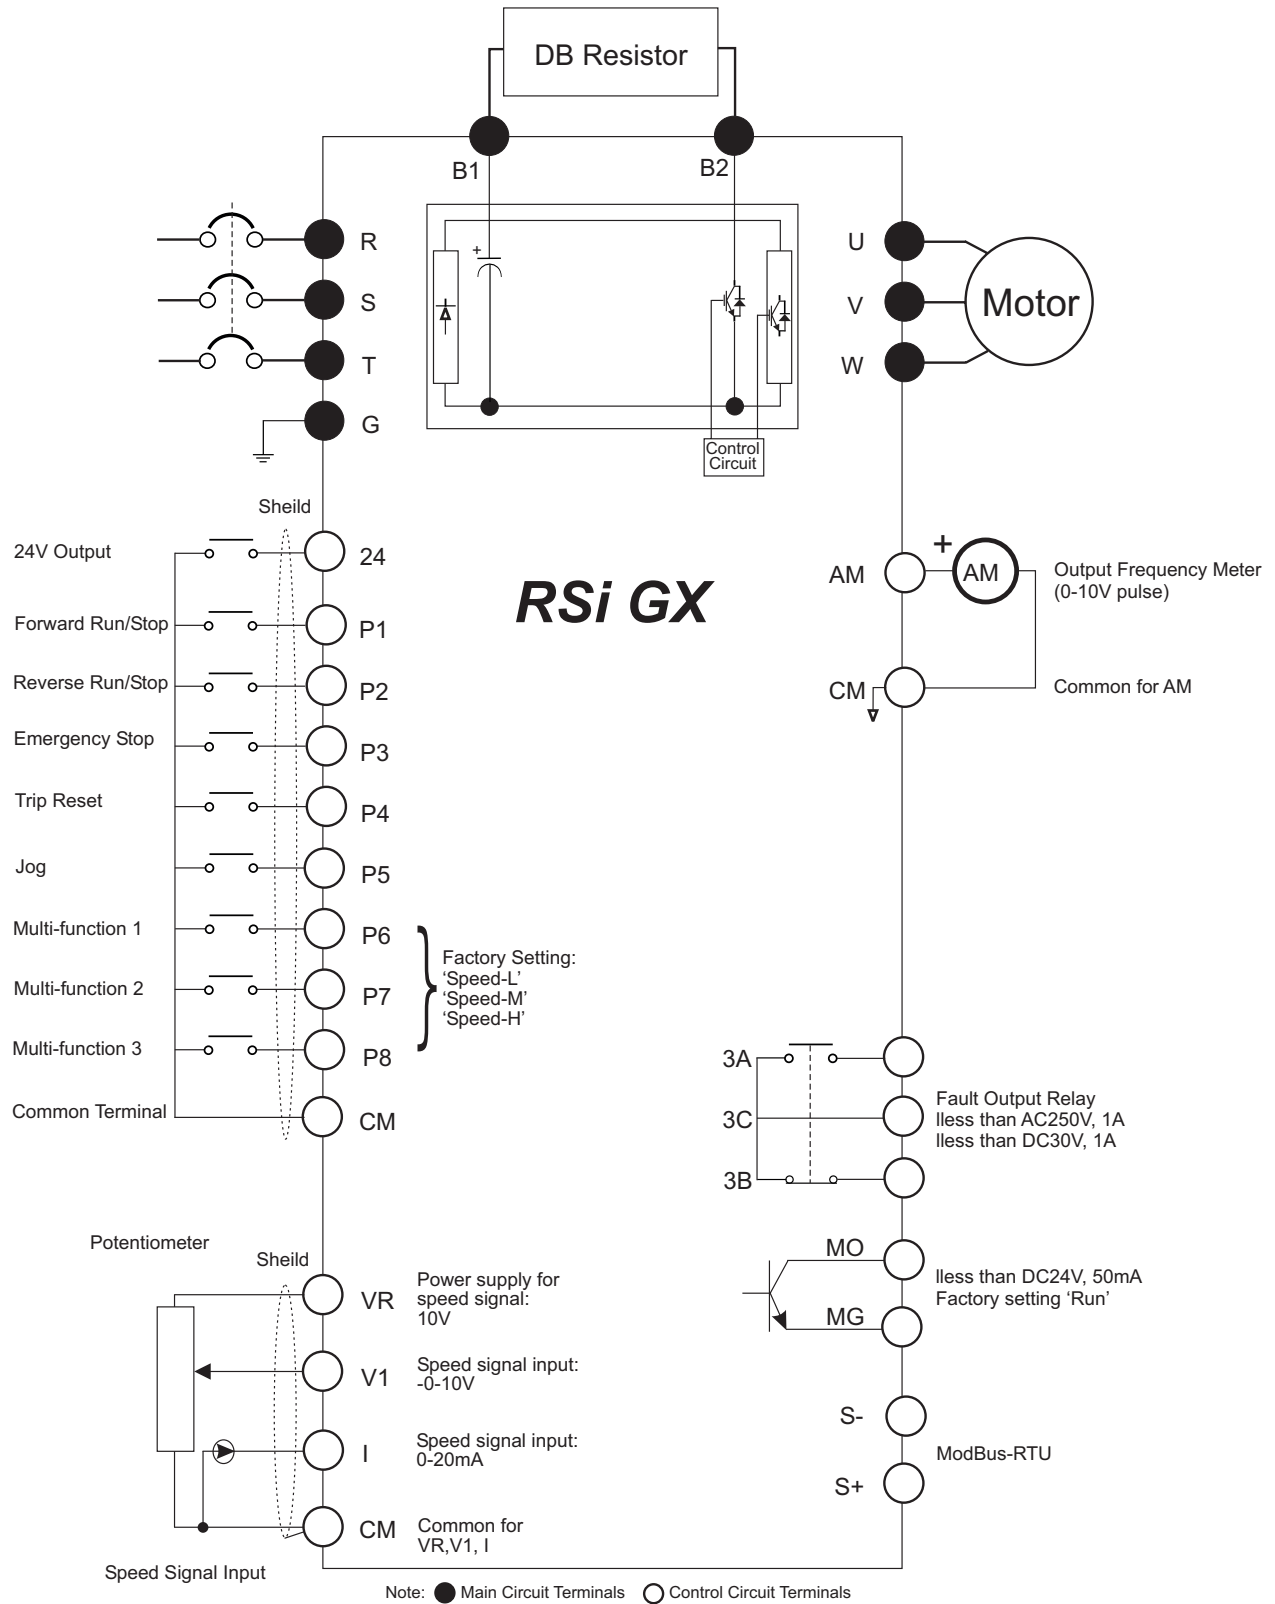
DB Resistor

B1

B2

R

S

T

G

U

V

W

Motor

Control Circuit

Sheild

24V Output

24

Forward Run/Stop

P1

Reverse Run/Stop

P2

Emergency Stop

P3

Trip Reset

P4

Jog

P5

Multi-function 1

P6

Multi-function 2

P7

Multi-function 3

P8

Common Terminal

CM

Factory Setting:
'Speed-L'
'Speed-M'
'Speed-H'

RSi GX

AM

+

AM

Output Frequency Meter (0-10V pulse)

CM

Common for AM

3A

3C

3B

Fault Output Relay
lless than AC250V, 1A
lless than DC30V, 1A

MO

MG

lless than DC24V, 50mA
Factory setting 'Run'

S-

S+

ModBus-RTU

Potentiometer

Sheild

VR

Power supply for speed signal: 10V

V1

Speed signal input: -0-10V

I

Speed signal input: 0-20mA

CM

Common for VR,V1, I

Speed Signal Input

Note: Main Circuit Terminals Control Circuit Terminals